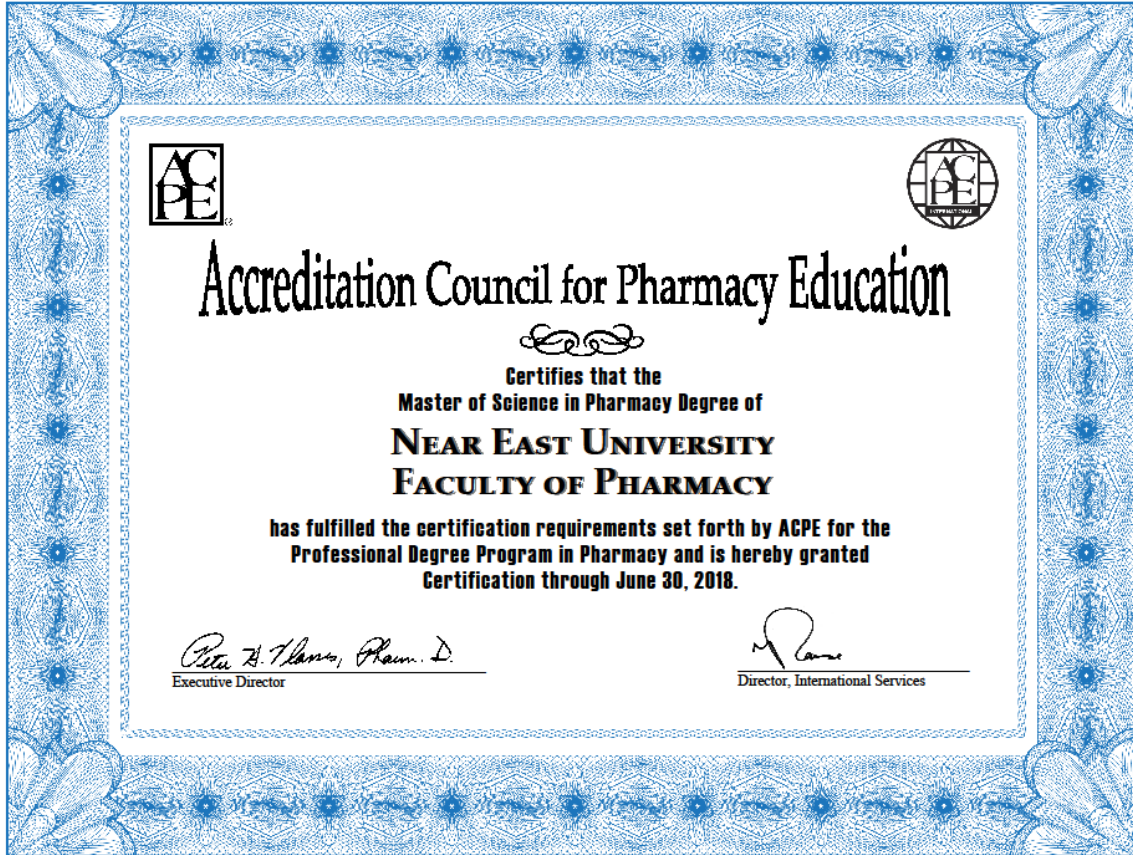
ACPE®

ACPE

Accreditation Council for Pharmacy Education

Certifies that the
Master of Science in Pharmacy Degree of

NEAR EAST UNIVERSITY
FACULTY OF PHARMACY

has fulfilled the certification requirements set forth by ACPE for the Professional Degree Program in Pharmacy and is hereby granted Certification through June 30, 2018.

Peter H. Vlasses, Pharm. D.
Executive Director

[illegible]
Director, International Services